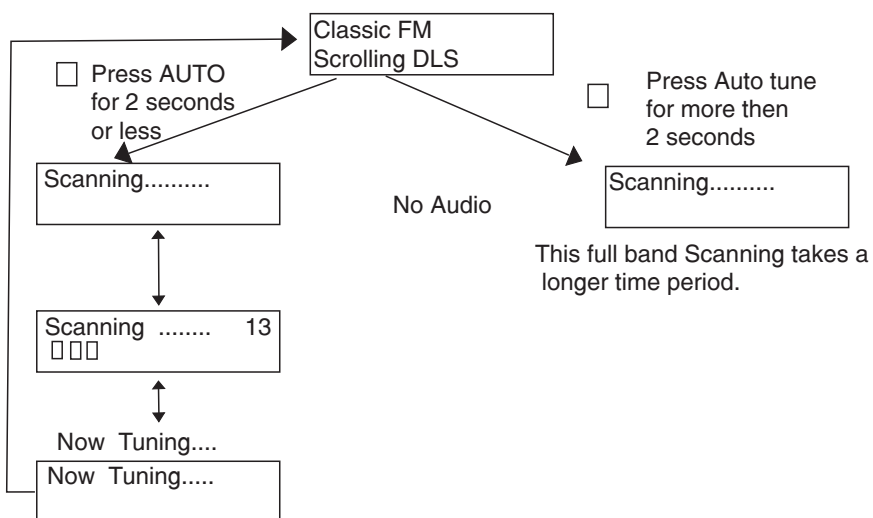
Classic FM
Scrolling DLS

□ Press AUTO for 2 seconds or less

□ Press Auto tune for more then 2 seconds

Scanning..........

No Audio

Scanning..........

This full band Scanning takes a longer time period.

Scanning ........ 13
□□□

Now Tuning....

Now Tuning.....